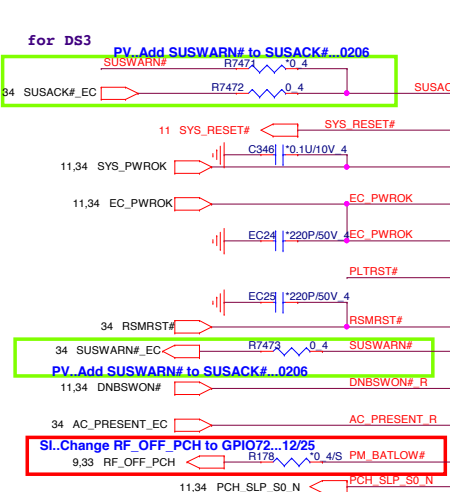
for DS3

PV..Add SUSWARN# to SUSACK#...0206

SUSWARN#

R7471 *0_4

34 SUSACK#_EC

R7472 0_4

SUSAC

11 SYS_RESET#

SYS_RESET#

C346 *0.1U/10V_4

11,34 SYS_PWROK

11,34 EC_PWROK

EC_PWROK

EC24 *220P/50V_4

EC_PWROK

PLTRST#

EC25 *220P/50V_4

34 RSMRST#

RSMRST#

34 SUSWARN#_EC

R7473 0_4

SUSWARN#

PV..Add SUSWARN# to SUSACK#...0206

11,34 DNBSWON#

DNBSWON#_R

34 AC_PRESENT_EC

AC_PRESENT_R

SI..Change RF_OFF_PCH to GPIO72...12/25

9,33 RF_OFF_PCH

R178 *0_4/S

PM_BATLOW#

11,34 PCH_SLP_S0_N

PCH_SLP_S0_N